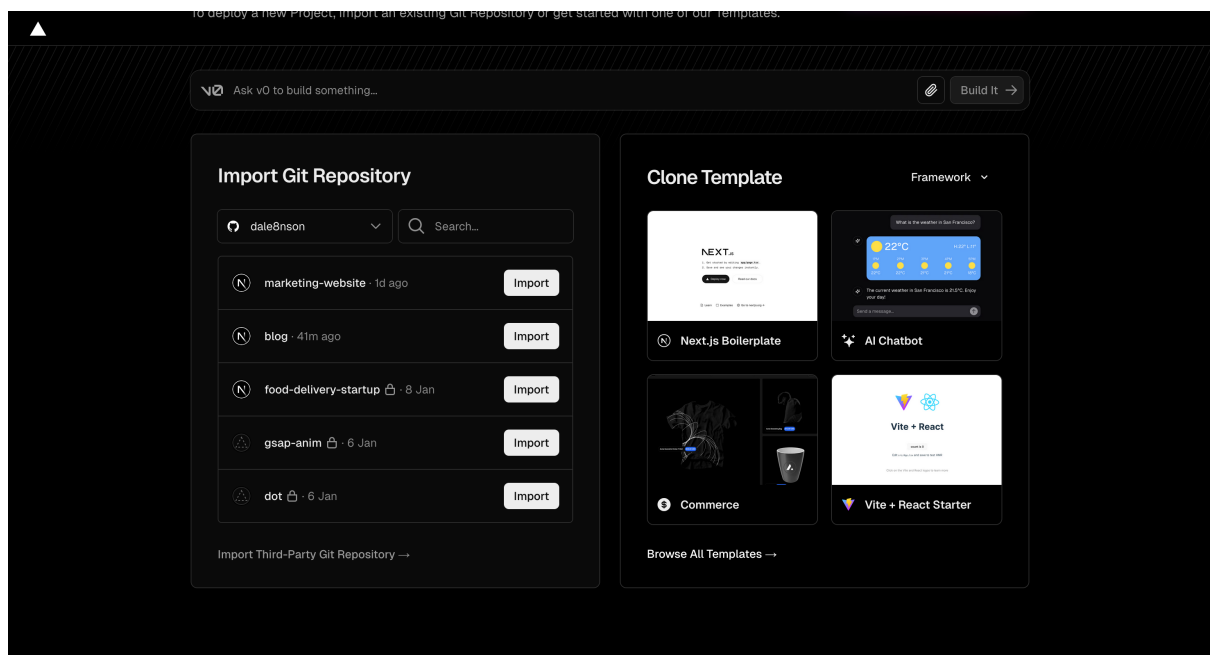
To deploy a new Project, import an existing Git Repository or get started with one of our Templates.

Ask v0 to build something...

Build It →

Import Git Repository

dale8nson

Search...

marketing-website · 1d ago Import

blog · 41m ago Import

food-delivery-startup · 8 Jan Import

gsap-anim · 6 Jan Import

dot · 6 Jan Import

Import Third-Party Git Repository →

Clone Template

Framework

NEXT.js

What is the weather in San Francisco?

22°C

The current weather in San Francisco is 21.5°C. Enjoy your day!

Send a message...

Next.js Boilerplate

AI Chatbot

Vite + React

Commerce

Vite + React Starter

Browse All Templates →